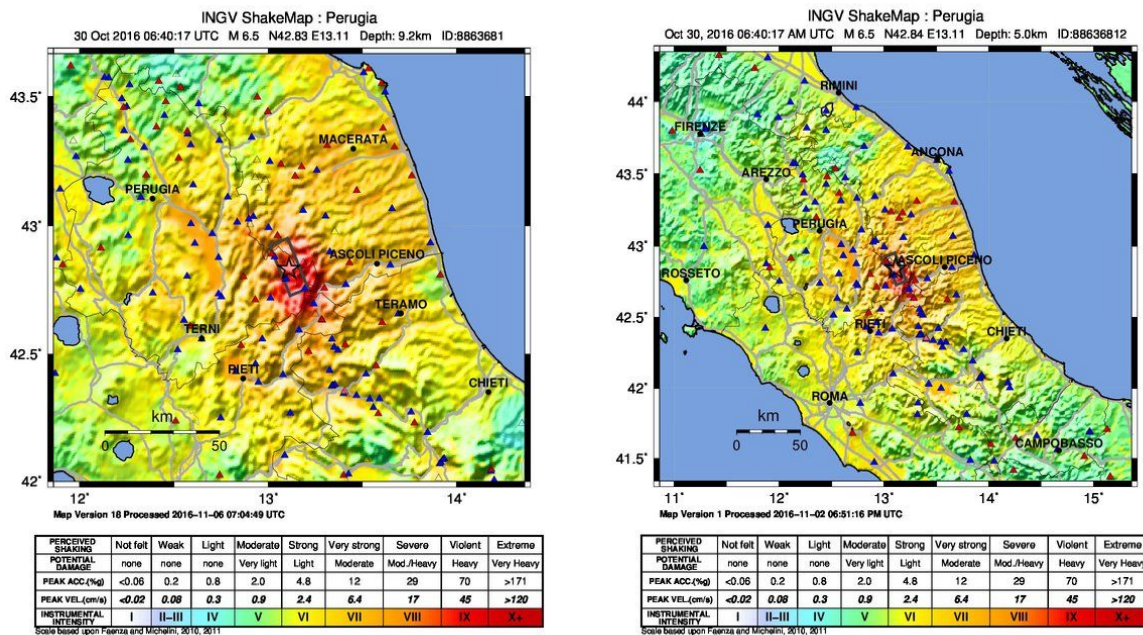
INGV ShakeMap : Perugia
30 Oct 2016 06:40:17 UTC M 6.5 N42.83 E13.11 Depth: 9.2km ID:8863681

43.5˚
43˚
42.5˚
42˚
12˚ 13˚ 14˚

MACERATA
PERUGIA
ASCOLI PICENO
TERAMO
TERNI
RIETI
CHIETI
km
0 50

Map Version 18 Processed 2016-11-06 07:04:49 UTC

| PERCEIVED SHAKING | Not felt | Weak | Light | Moderate | Strong | Very strong | Severe | Violent | Extreme |
|---|---|---|---|---|---|---|---|---|---|
| POTENTIAL DAMAGE | none | none | none | Very light | Light | Moderate | Moderate | Heavy | Very Heavy |
| PEAK ACC.(%g) | <0.06 | 0.2 | 0.8 | 2.0 | 4.8 | 12 | 29 | 70 | >171 |
| PEAK VEL.(cm/s) | <0.02 | 0.08 | 0.3 | 0.9 | 2.4 | 6.4 | 17 | 45 | >120 |
| INSTRUMENTAL INTENSITY | I | II–III | IV | V | VI | VII | VIII | IX | X+ |

Scale based upon Faenza and Michelini, 2010, 2011

INGV ShakeMap : Perugia
Oct 30, 2016 06:40:17 AM UTC M 6.5 N42.84 E13.11 Depth: 5.0km ID:88636812

44˚
43.5˚
43˚
42.5˚
42˚
41.5˚
11˚ 12˚ 13˚ 14˚ 15˚

RIMINI
FIRENZE
ANCONA
AREZZO
PERUGIA
ROSSETO
ASCOLI PICENO
RIETI
CHIETI
ROMA
CAMPOBASSO
km
0 50

Map Version 1 Processed 2016-11-02 06:51:16 PM UTC

| PERCEIVED SHAKING | Not felt | Weak | Light | Moderate | Strong | Very strong | Severe | Violent | Extreme |
|---|---|---|---|---|---|---|---|---|---|
| POTENTIAL DAMAGE | none | none | none | Very light | Light | Moderate | Mod./Heavy | Heavy | Very Heavy |
| PEAK ACC.(%g) | <0.06 | 0.2 | 0.8 | 2.0 | 4.8 | 12 | 29 | 70 | >171 |
| PEAK VEL.(cm/s) | <0.02 | 0.08 | 0.3 | 0.9 | 2.4 | 6.4 | 17 | 45 | >120 |
| INSTRUMENTAL INTENSITY | I | II–III | IV | V | VI | VII | VIII | IX | X+ |

Scale based upon Faenza and Michelini, 2010, 2011